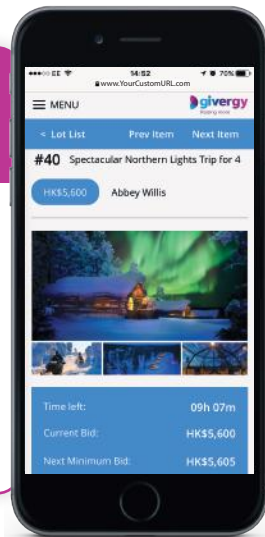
•••○○ EE
14:52
www.YourCustomURL.com
70%

MENU
givergy
Helping Good

< Lot List
Prev Item
Next Item

#40 Spectacular Northern Lights Trip for 4

HK$5,600
Abbey Willis

Time left:
09h 07m

Current Bid:
HK$5,600

Next Minimum Bid:
HK$5,605